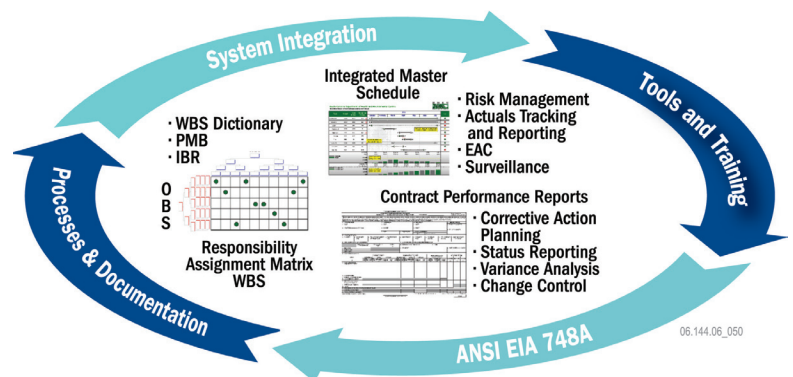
System Integration

Tools and Training

ANSI EIA 748A

Processes & Documentation

Integrated Master Schedule

· Risk Management
· Actuals Tracking and Reporting
· EAC
· Surveillance

· WBS Dictionary
· PMB
· IBR

OBS

Responsibility Assignment Matrix
WBS

Contract Performance Reports

· Corrective Action Planning
· Status Reporting
· Variance Analysis
· Change Control

06.144.06_050